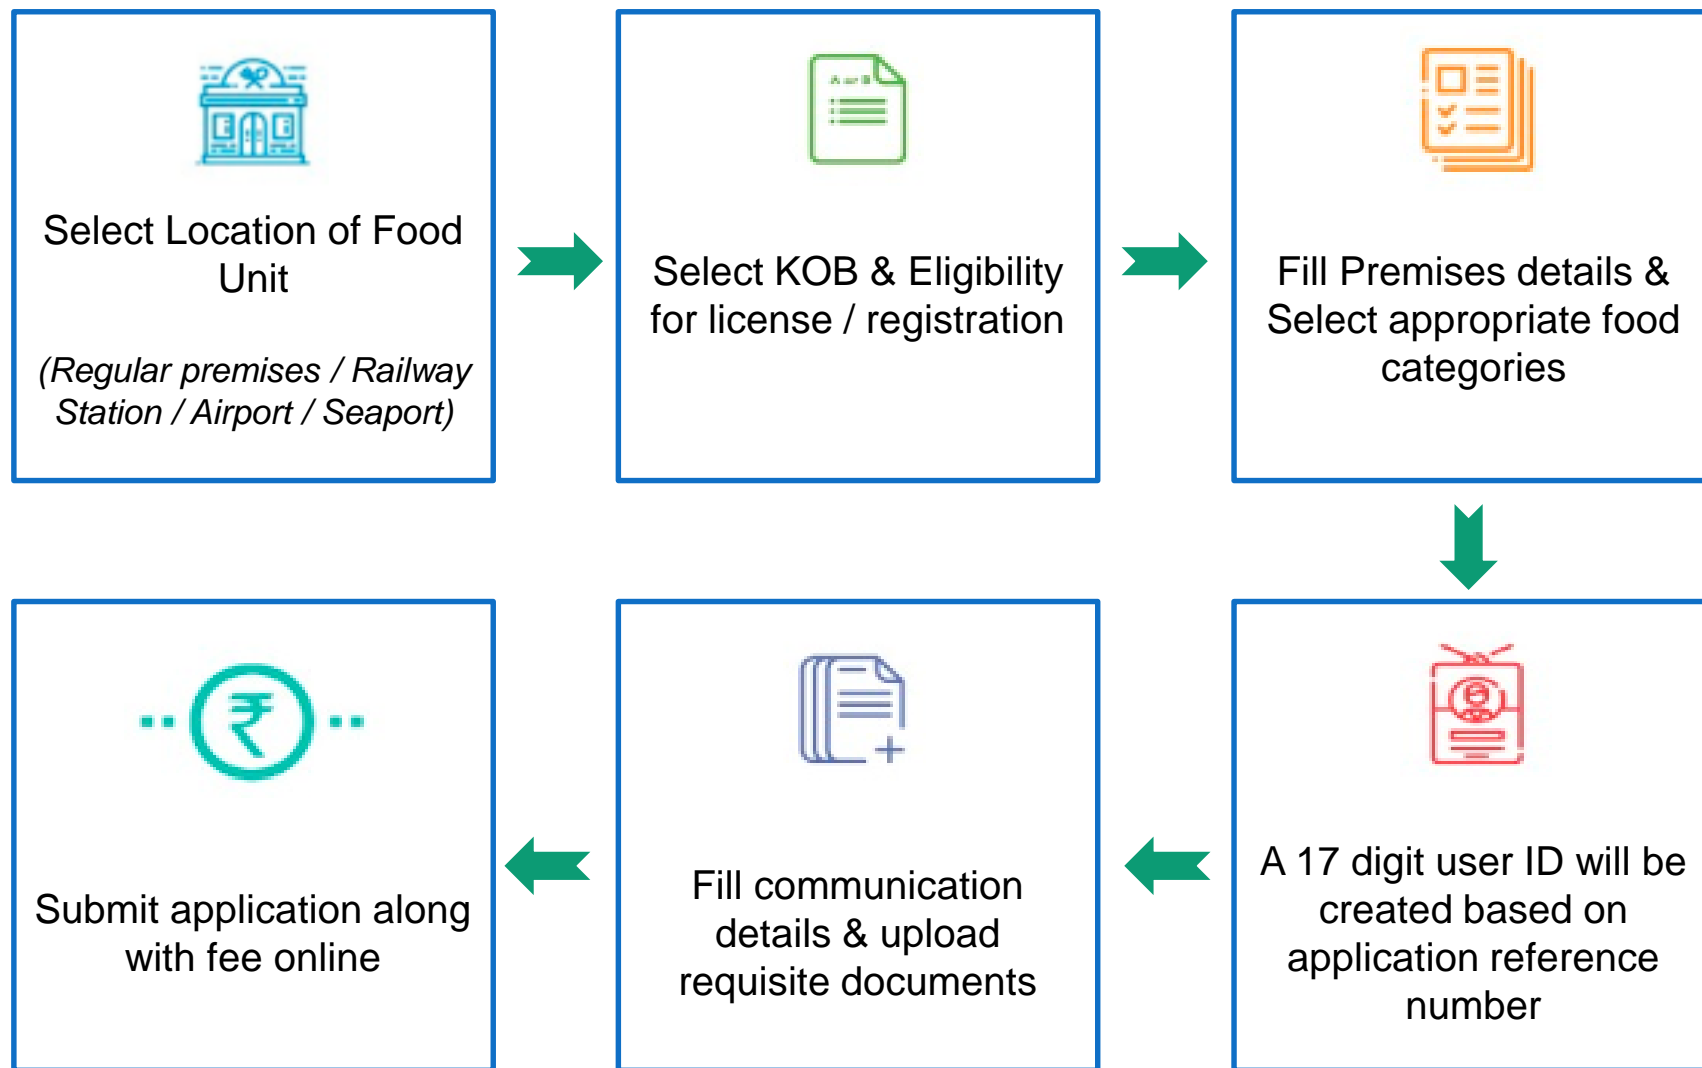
Select Location of Food Unit

(Regular premises / Railway Station / Airport / Seaport)

Select KOB & Eligibility for license / registration

Fill Premises details & Select appropriate food categories

A 17 digit user ID will be created based on application reference number

Fill communication details & upload requisite documents

₹

Submit application along with fee online